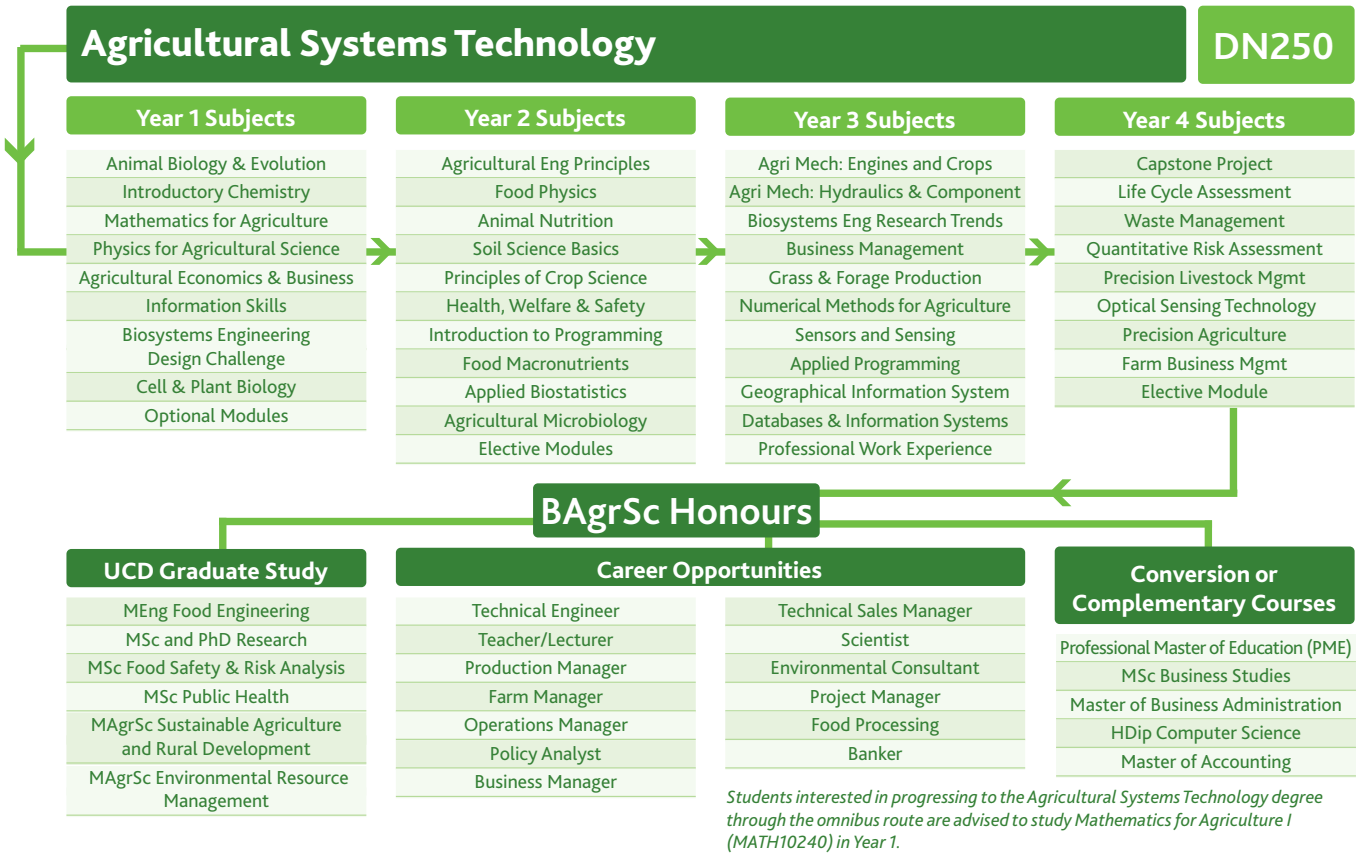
Agricultural Systems Technology

DN250

Year 1 Subjects

Animal Biology & Evolution
Introductory Chemistry
Mathematics for Agriculture
Physics for Agricultural Science
Agricultural Economics & Business
Information Skills
Biosystems Engineering Design Challenge
Cell & Plant Biology
Optional Modules

Year 2 Subjects

Agricultural Eng Principles
Food Physics
Animal Nutrition
Soil Science Basics
Principles of Crop Science
Health, Welfare & Safety
Introduction to Programming
Food Macronutrients
Applied Biostatistics
Agricultural Microbiology
Elective Modules

Year 3 Subjects

Agri Mech: Engines and Crops
Agri Mech: Hydraulics & Component
Biosystems Eng Research Trends
Business Management
Grass & Forage Production
Numerical Methods for Agriculture
Sensors and Sensing
Applied Programming
Geographical Information System
Databases & Information Systems
Professional Work Experience

Year 4 Subjects

Capstone Project
Life Cycle Assessment
Waste Management
Quantitative Risk Assessment
Precision Livestock Mgmt
Optical Sensing Technology
Precision Agriculture
Farm Business Mgmt
Elective Module

BAgrSc Honours

UCD Graduate Study

MEng Food Engineering
MSc and PhD Research
MSc Food Safety & Risk Analysis
MSc Public Health
MAgrSc Sustainable Agriculture and Rural Development
MAgrSc Environmental Resource Management

Career Opportunities

Technical Engineer
Teacher/Lecturer
Production Manager
Farm Manager
Operations Manager
Policy Analyst
Business Manager

Technical Sales Manager
Scientist
Environmental Consultant
Project Manager
Food Processing
Banker

Conversion or Complementary Courses

Professional Master of Education (PME)
MSc Business Studies
Master of Business Administration
HDip Computer Science
Master of Accounting

Students interested in progressing to the Agricultural Systems Technology degree through the omnibus route are advised to study Mathematics for Agriculture I (MATH10240) in Year 1.